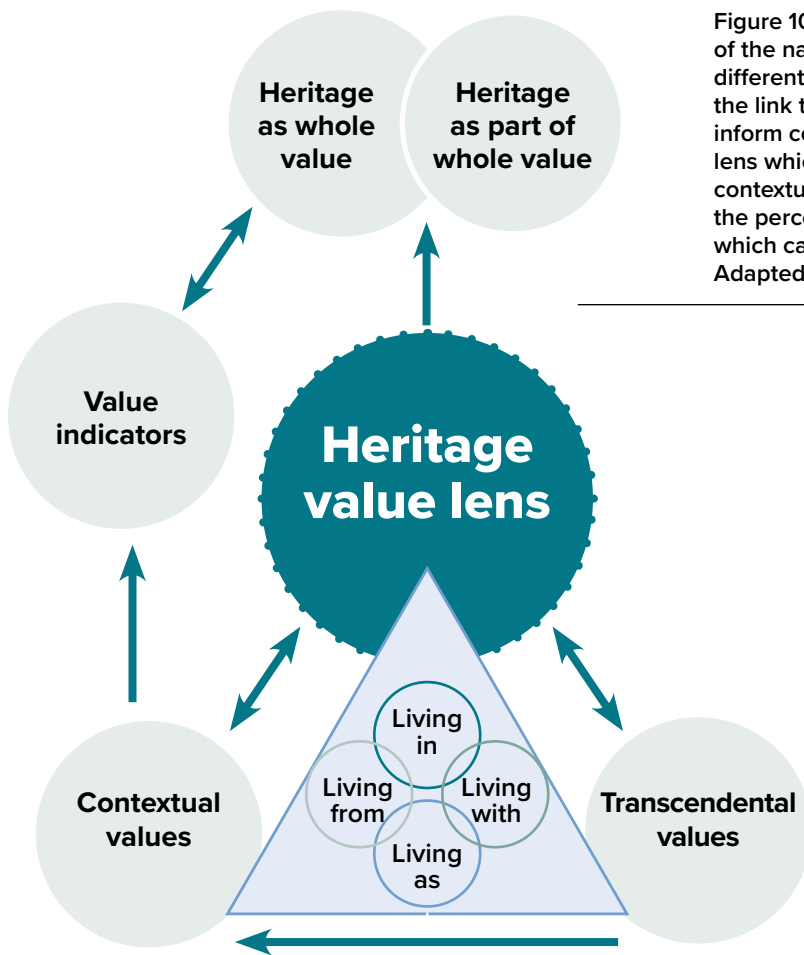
Figure 10 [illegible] of the na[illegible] different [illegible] the link t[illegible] inform co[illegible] lens whic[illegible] contextu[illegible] the perce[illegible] which ca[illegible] Adapted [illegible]

Heritage as whole value

Heritage as part of whole value

Value indicators

Heritage value lens

Living in

Living from

Living with

Living as

Contextual values

Transcendental values